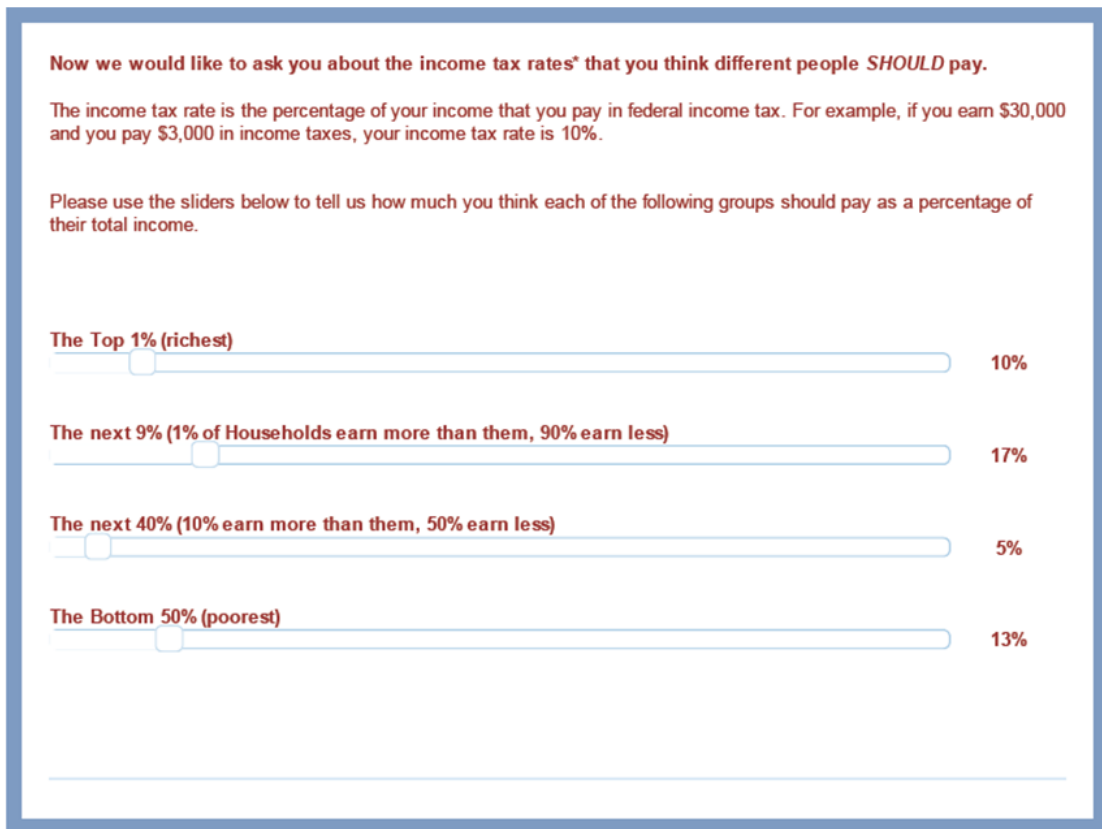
Now we would like to ask you about the income tax rates* that you think different people *SHOULD* pay.

The income tax rate is the percentage of your income that you pay in federal income tax. For example, if you earn $30,000 and you pay $3,000 in income taxes, your income tax rate is 10%.

Please use the sliders below to tell us how much you think each of the following groups should pay as a percentage of their total income.

The Top 1% (richest)
10%

The next 9% (1% of Households earn more than them, 90% earn less)
17%

The next 40% (10% earn more than them, 50% earn less)
5%

The Bottom 50% (poorest)
13%